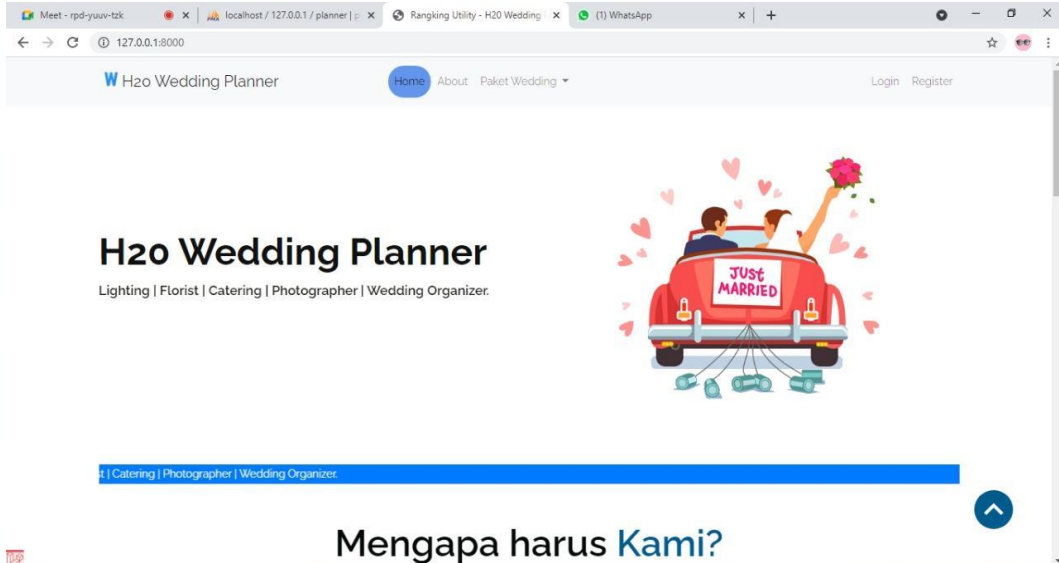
Meet - rpd-yuuv-tzk × | localhost / 127.0.0.1 / planner | p × | Rangking Utility - H20 Wedding × | (1) WhatsApp × | +

127.0.0.1:8000

W H2o Wedding Planner

Home About Paket Wedding

Login Register

H2o Wedding Planner

Lighting | Florist | Catering | Photographer | Wedding Organizer.

JUST MARRIED

t | Catering | Photographer | Wedding Organizer.

Mengapa harus Kami?